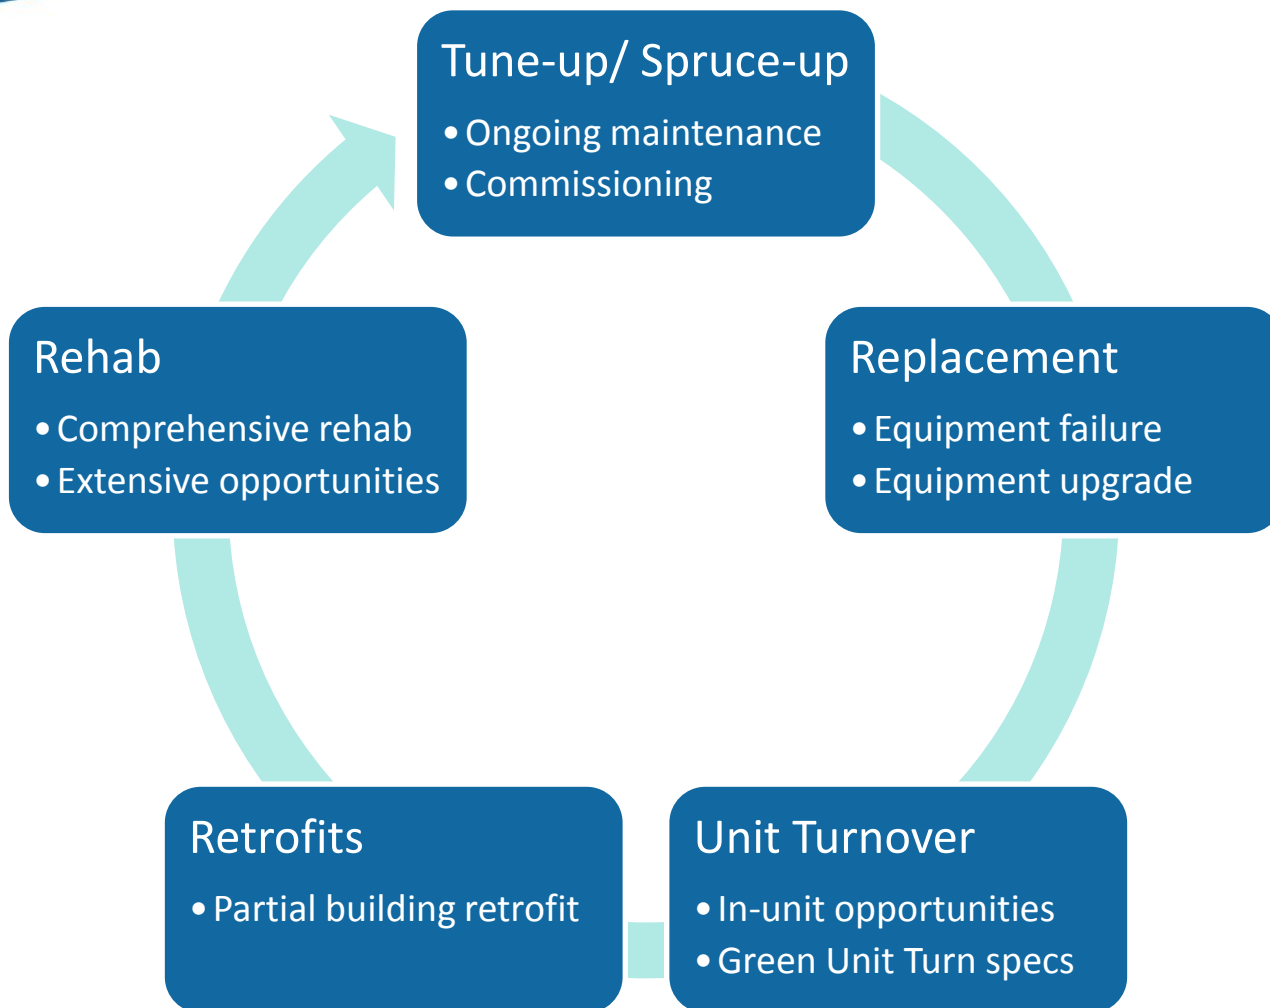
Tune-up/ Spruce-up
• Ongoing maintenance
• Commissioning

Replacement
• Equipment failure
• Equipment upgrade

Unit Turnover
• In-unit opportunities
• Green Unit Turn specs

Retrofits
• Partial building retrofit

Rehab
• Comprehensive rehab
• Extensive opportunities